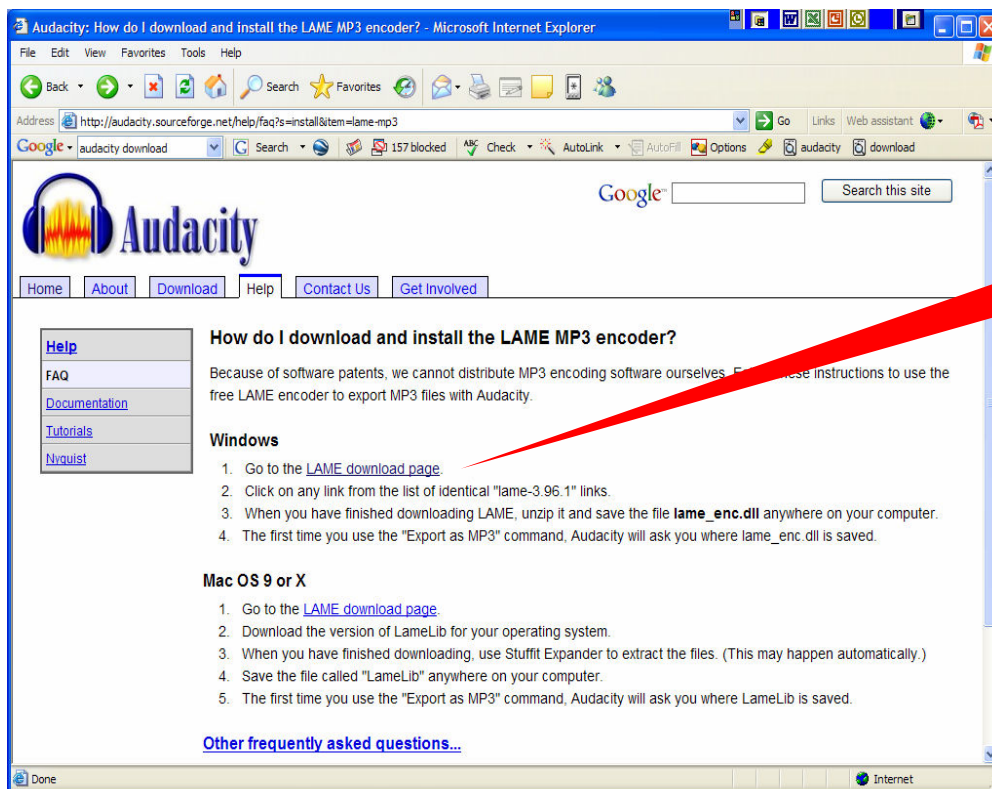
Audacity: How do I download and install the LAME MP3 encoder? - Microsoft Internet Explorer

File Edit View Favorites Tools Help

Back Search Favorites

Address http://audacity.sourceforge.net/help/faq?s=install&item=lame-mp3 Go Links Web assistant

Google audacity download Search 157 blocked Check AutoLink AutoFill Options audacity download

Audacity

Google Search this site

Home About Download Help Contact Us Get Involved

Help
FAQ
Documentation
Tutorials
Nyquist

How do I download and install the LAME MP3 encoder?

Because of software patents, we cannot distribute MP3 encoding software ourselves. F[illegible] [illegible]se instructions to use the free LAME encoder to export MP3 files with Audacity.

Windows

1. Go to the LAME download page.
2. Click on any link from the list of identical "lame-3.96.1" links.
3. When you have finished downloading LAME, unzip it and save the file **lame_enc.dll** anywhere on your computer.
4. The first time you use the "Export as MP3" command, Audacity will ask you where lame_enc.dll is saved.

Mac OS 9 or X

1. Go to the LAME download page.
2. Download the version of LameLib for your operating system.
3. When you have finished downloading, use Stuffit Expander to extract the files. (This may happen automatically.)
4. Save the file called "LameLib" anywhere on your computer.
5. The first time you use the "Export as MP3" command, Audacity will ask you where LameLib is saved.

Other frequently asked questions...

Done Internet